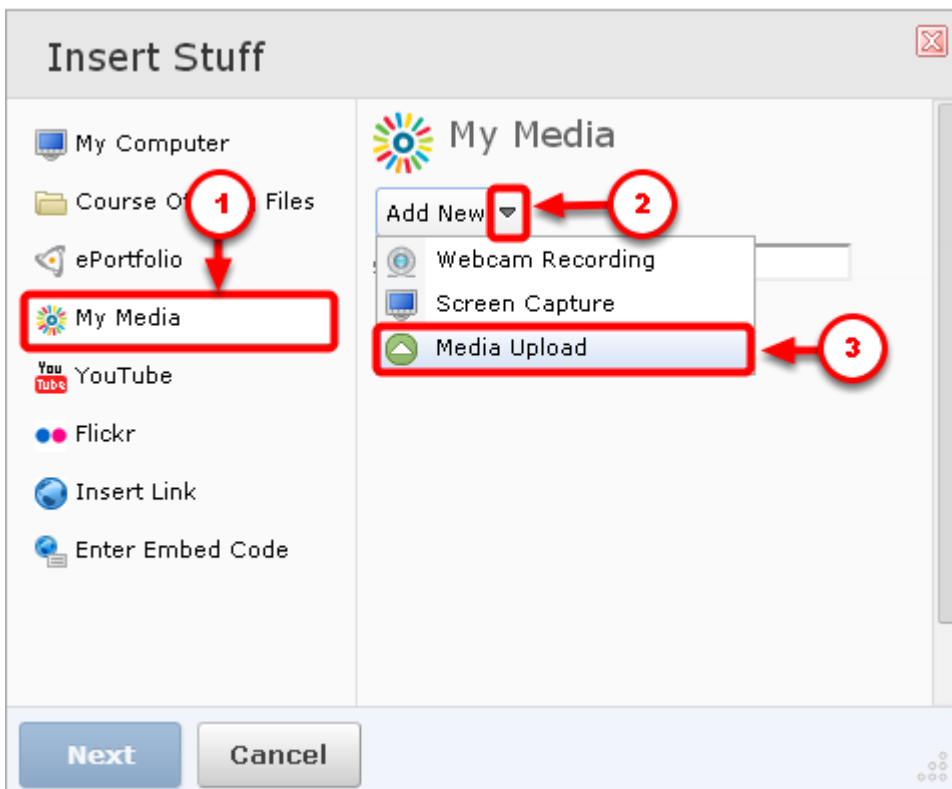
Insert Stuff

My Computer

Course O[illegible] Files

ePortfolio

My Media

YouTube

Flickr

Insert Link

Enter Embed Code

My Media

Add New

Webcam Recording

Screen Capture

Media Upload

1

2

3

Next

Cancel